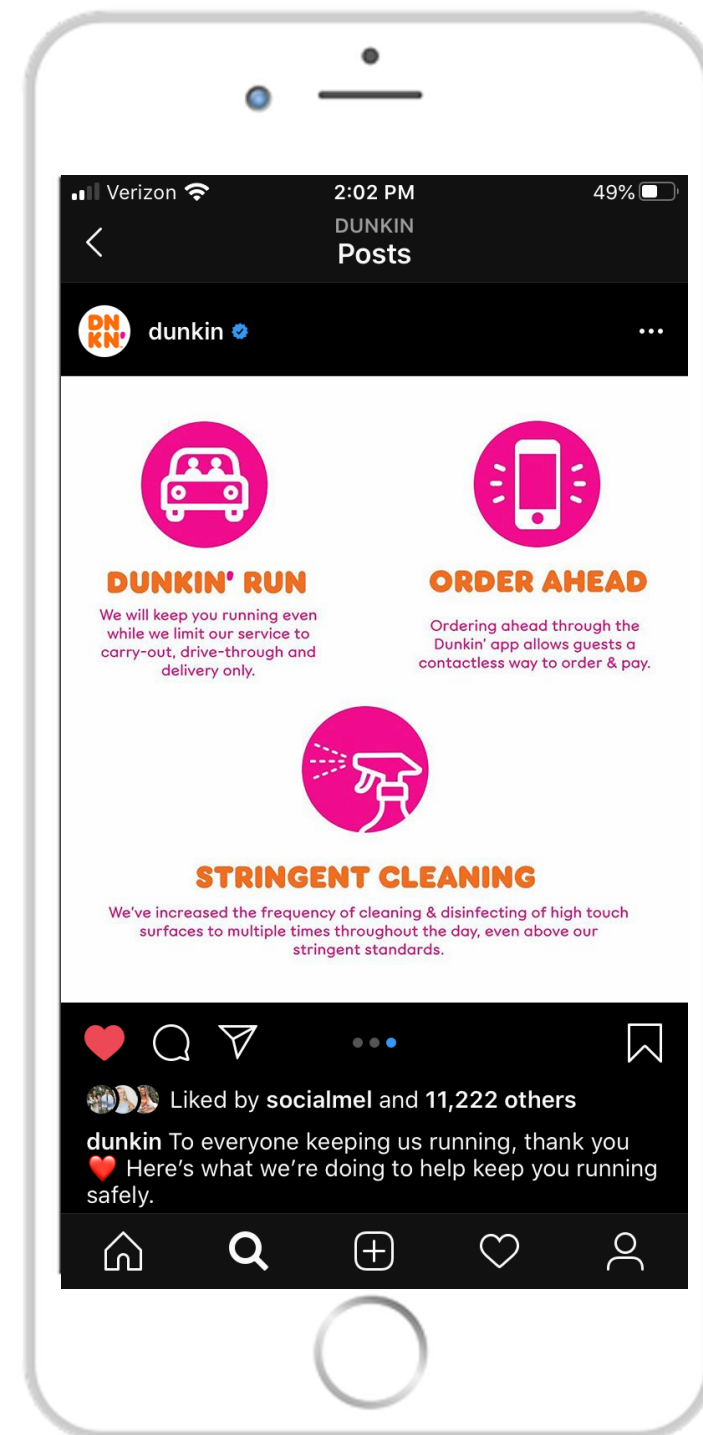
Verizon 2:02 PM 49%

DUNKIN
Posts

DN KN

dunkin

DUNKIN' RUN

We will keep you running even while we limit our service to carry-out, drive-through and delivery only.

ORDER AHEAD

Ordering ahead through the Dunkin' app allows guests a contactless way to order & pay.

STRINGENT CLEANING

We've increased the frequency of cleaning & disinfecting of high touch surfaces to multiple times throughout the day, even above our stringent standards.

Liked by socialmel and 11,222 others

dunkin To everyone keeping us running, thank you ❤️ Here's what we're doing to help keep you running safely.